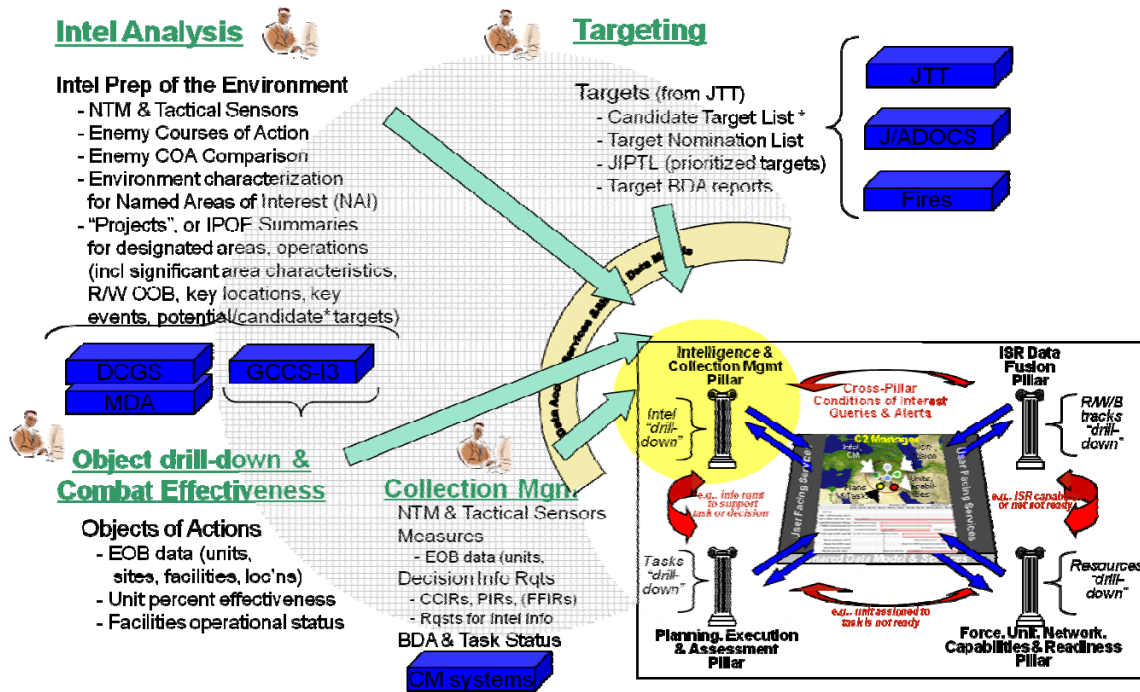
Intel Analysis

Intel Prep of the Environment
- NTM & Tactical Sensors
- Enemy Courses of Action
- Enemy COA Comparison
- Environment characterization for Named Areas of Interest (NAI)
- "Projects", or IPOE Summaries for designated areas, operations (incl significant area characteristics, R/W OOB, key locations, key events, potential/candidate* targets)

DCGS
MDA
GCCS-I3

Targeting

Targets (from JTT)
- Candidate Target List *
- Target Nomination List
- JIPTL (prioritized targets)
- Target BDA reports

JTT
J/ADOCS
Fires

Data Access Services Data Mediation

Object drill-down & Combat Effectiveness

Objects of Actions
- EOB data (units, sites, facilities, loc'ns)
- Unit percent effectiveness
- Facilities operational status

Collection Mgmt
NTM & Tactical Sensors
Measures
- EOB data (units,
Decision Info Rqts
- CCIRs, PIRs, (FFIRs)
- Rqsts for Intel info
BDA & Task Status

CM systems

Intelligence & Collection Mgmt Pillar

ISR Data Fusion Pillar

Cross-Pillar Conditions of Interest Queries & Alerts

Intel "drill-down"

R/W/B tracks "drill-down"

C2 Manager

User Facing Services

e.g., info rqmt to support task or decision

e.g., ISR capability or not not ready

Tasks "drill-down"

Resources "drill-down"

e.g., unit assigned to task is not ready

Planning, Execution & Assessment Pillar

Force, Unit, Network, Capabilities & Readiness Pillar